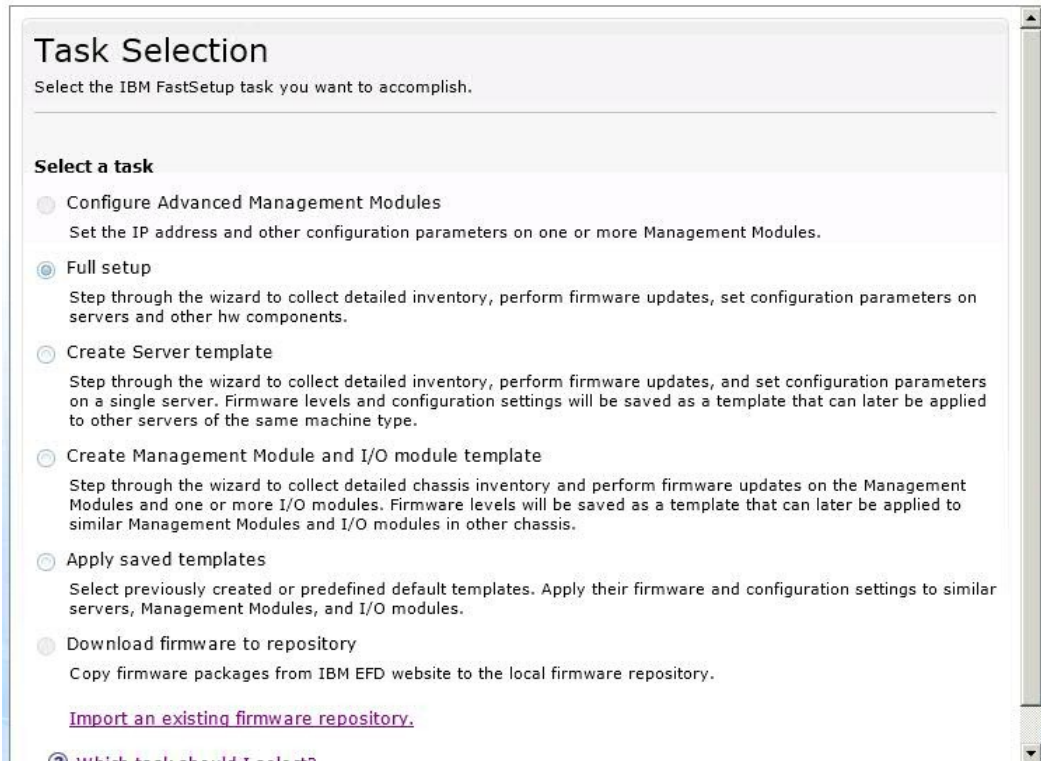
Task Selection

Select the IBM FastSetup task you want to accomplish.

Select a task

Configure Advanced Management Modules

Set the IP address and other configuration parameters on one or more Management Modules.

Full setup

Step through the wizard to collect detailed inventory, perform firmware updates, set configuration parameters on servers and other hw components.

Create Server template

Step through the wizard to collect detailed inventory, perform firmware updates, and set configuration parameters on a single server. Firmware levels and configuration settings will be saved as a template that can later be applied to other servers of the same machine type.

Create Management Module and I/O module template

Step through the wizard to collect detailed chassis inventory and perform firmware updates on the Management Modules and one or more I/O modules. Firmware levels will be saved as a template that can later be applied to similar Management Modules and I/O modules in other chassis.

Apply saved templates

Select previously created or predefined default templates. Apply their firmware and configuration settings to similar servers, Management Modules, and I/O modules.

Download firmware to repository

Copy firmware packages from IBM EFD website to the local firmware repository.

Import an existing firmware repository.

Which task should I select?